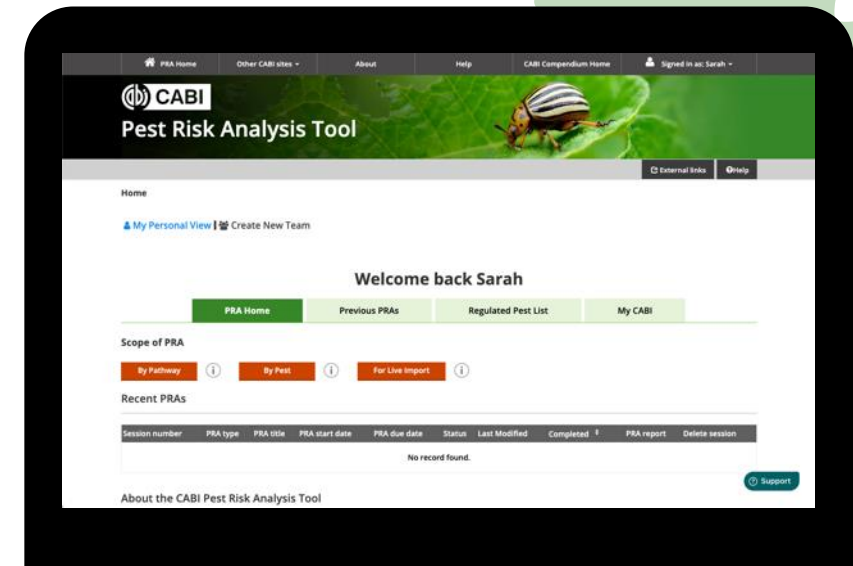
PRA Home Other CABI sites About Help CABI Compendium Home Signed in as: Sarah

CABI
Pest Risk Analysis Tool

External links Help

Home

My Personal View | Create New Team

Welcome back Sarah

PRA Home Previous PRAs Regulated Pest List My CABI

Scope of PRA

By Pathway By Pest For Live Import

Recent PRAs

| Session number | PRA type | PRA title | PRA start date | PRA due date | Status | Last Modified | Completed | PRA report | Delete session |
|---|---|---|---|---|---|---|---|---|---|
| No record found. | | | | | | | | | |

Support

About the CABI Pest Risk Analysis Tool